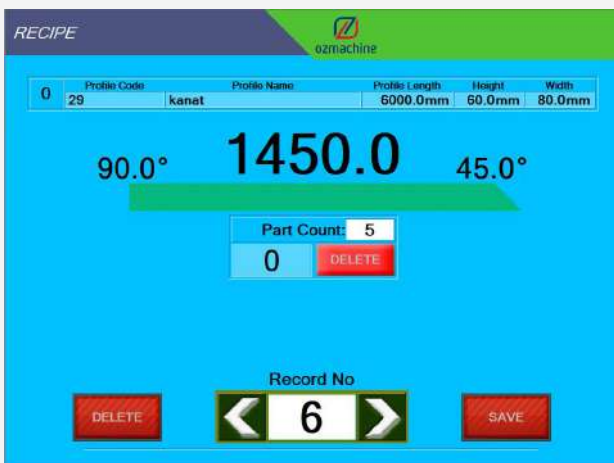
RECIPE

ozmachine

| 0 | Profile Code | Profile Name | Profile Length | Height | Width |
|---|---|---|---|---|---|
| | 29 | kanat | 6000.0mm | 60.0mm | 80.0mm |

90.0° 1450.0 45.0°

Part Count: 5

0 DELETE

Record No

DELETE 6 SAVE